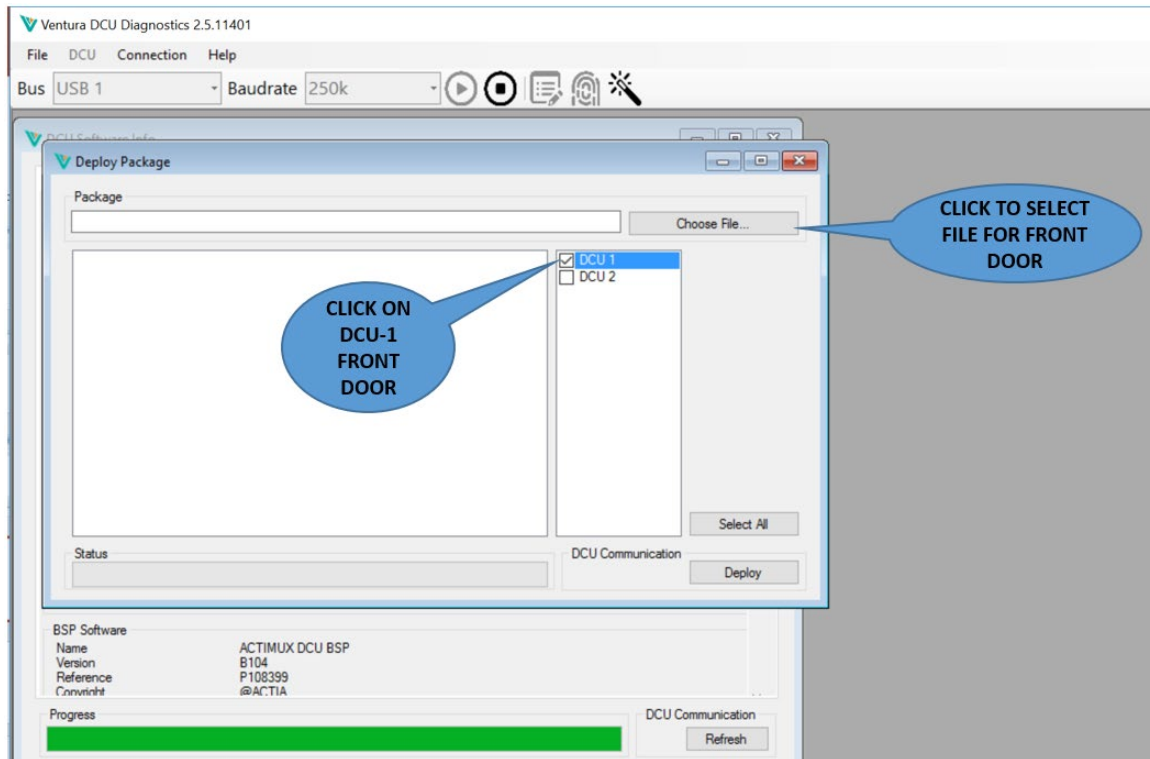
Ventura DCU Diagnostics 2.5.11401

File DCU Connection Help

Bus USB 1 Baudrate 250k

DCU Software Info

Deploy Package

Package

Choose File...

CLICK TO SELECT FILE FOR FRONT DOOR

DCU 1
DCU 2

CLICK ON DCU-1 FRONT DOOR

Select All

Status

DCU Communication

Deploy

BSP Software

| Name | ACTIMUX DCU BSP |
|---|---|
| Version | B104 |
| Reference | P108399 |
| Copyright | @ACTIA |

Progress

DCU Communication

Refresh